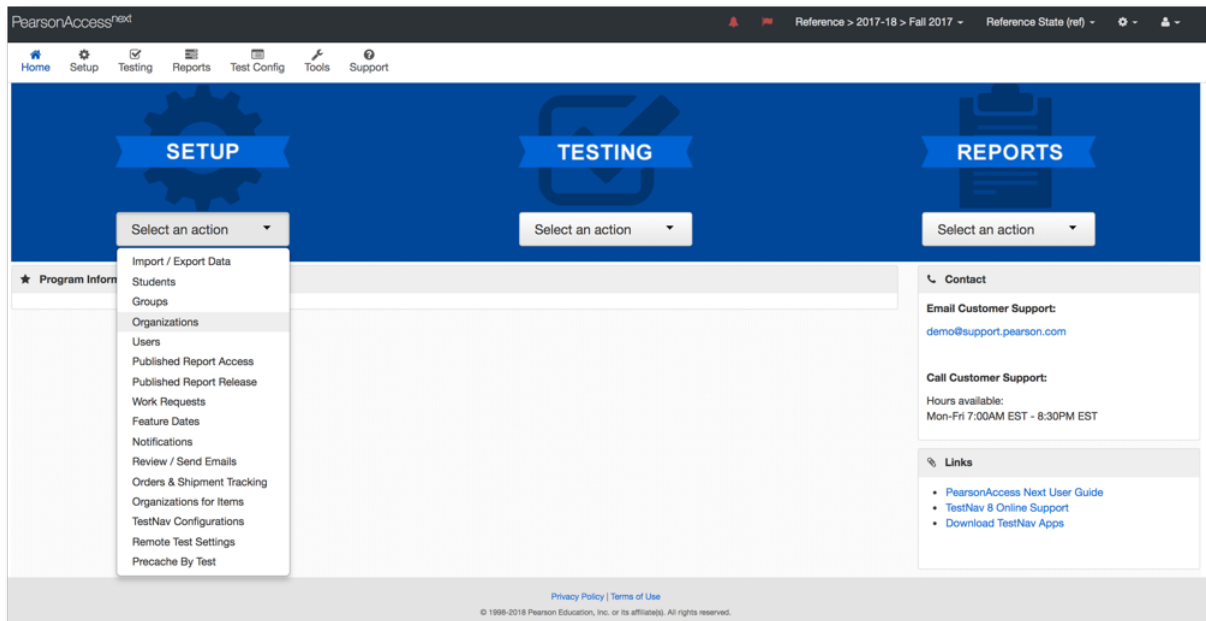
PearsonAccess$^{next}$

Reference > 2017-18 > Fall 2017

Reference State (ref)

Home Setup Testing Reports Test Config Tools Support

SETUP

Select an action

Import / Export Data
Students
Groups
Organizations
Users
Published Report Access
Published Report Release
Work Requests
Feature Dates
Notifications
Review / Send Emails
Orders & Shipment Tracking
Organizations for Items
TestNav Configurations
Remote Test Settings
Precache By Test

TESTING

Select an action

REPORTS

Select an action

Program Inform

Contact

Email Customer Support:

demo@support.pearson.com

Call Customer Support:

Hours available:
Mon-Fri 7:00AM EST - 8:30PM EST

Links

- PearsonAccess Next User Guide
- TestNav 8 Online Support
- Download TestNav Apps

Privacy Policy | Terms of Use

© 1998-2018 Pearson Education, Inc. or its affiliate(s). All rights reserved.